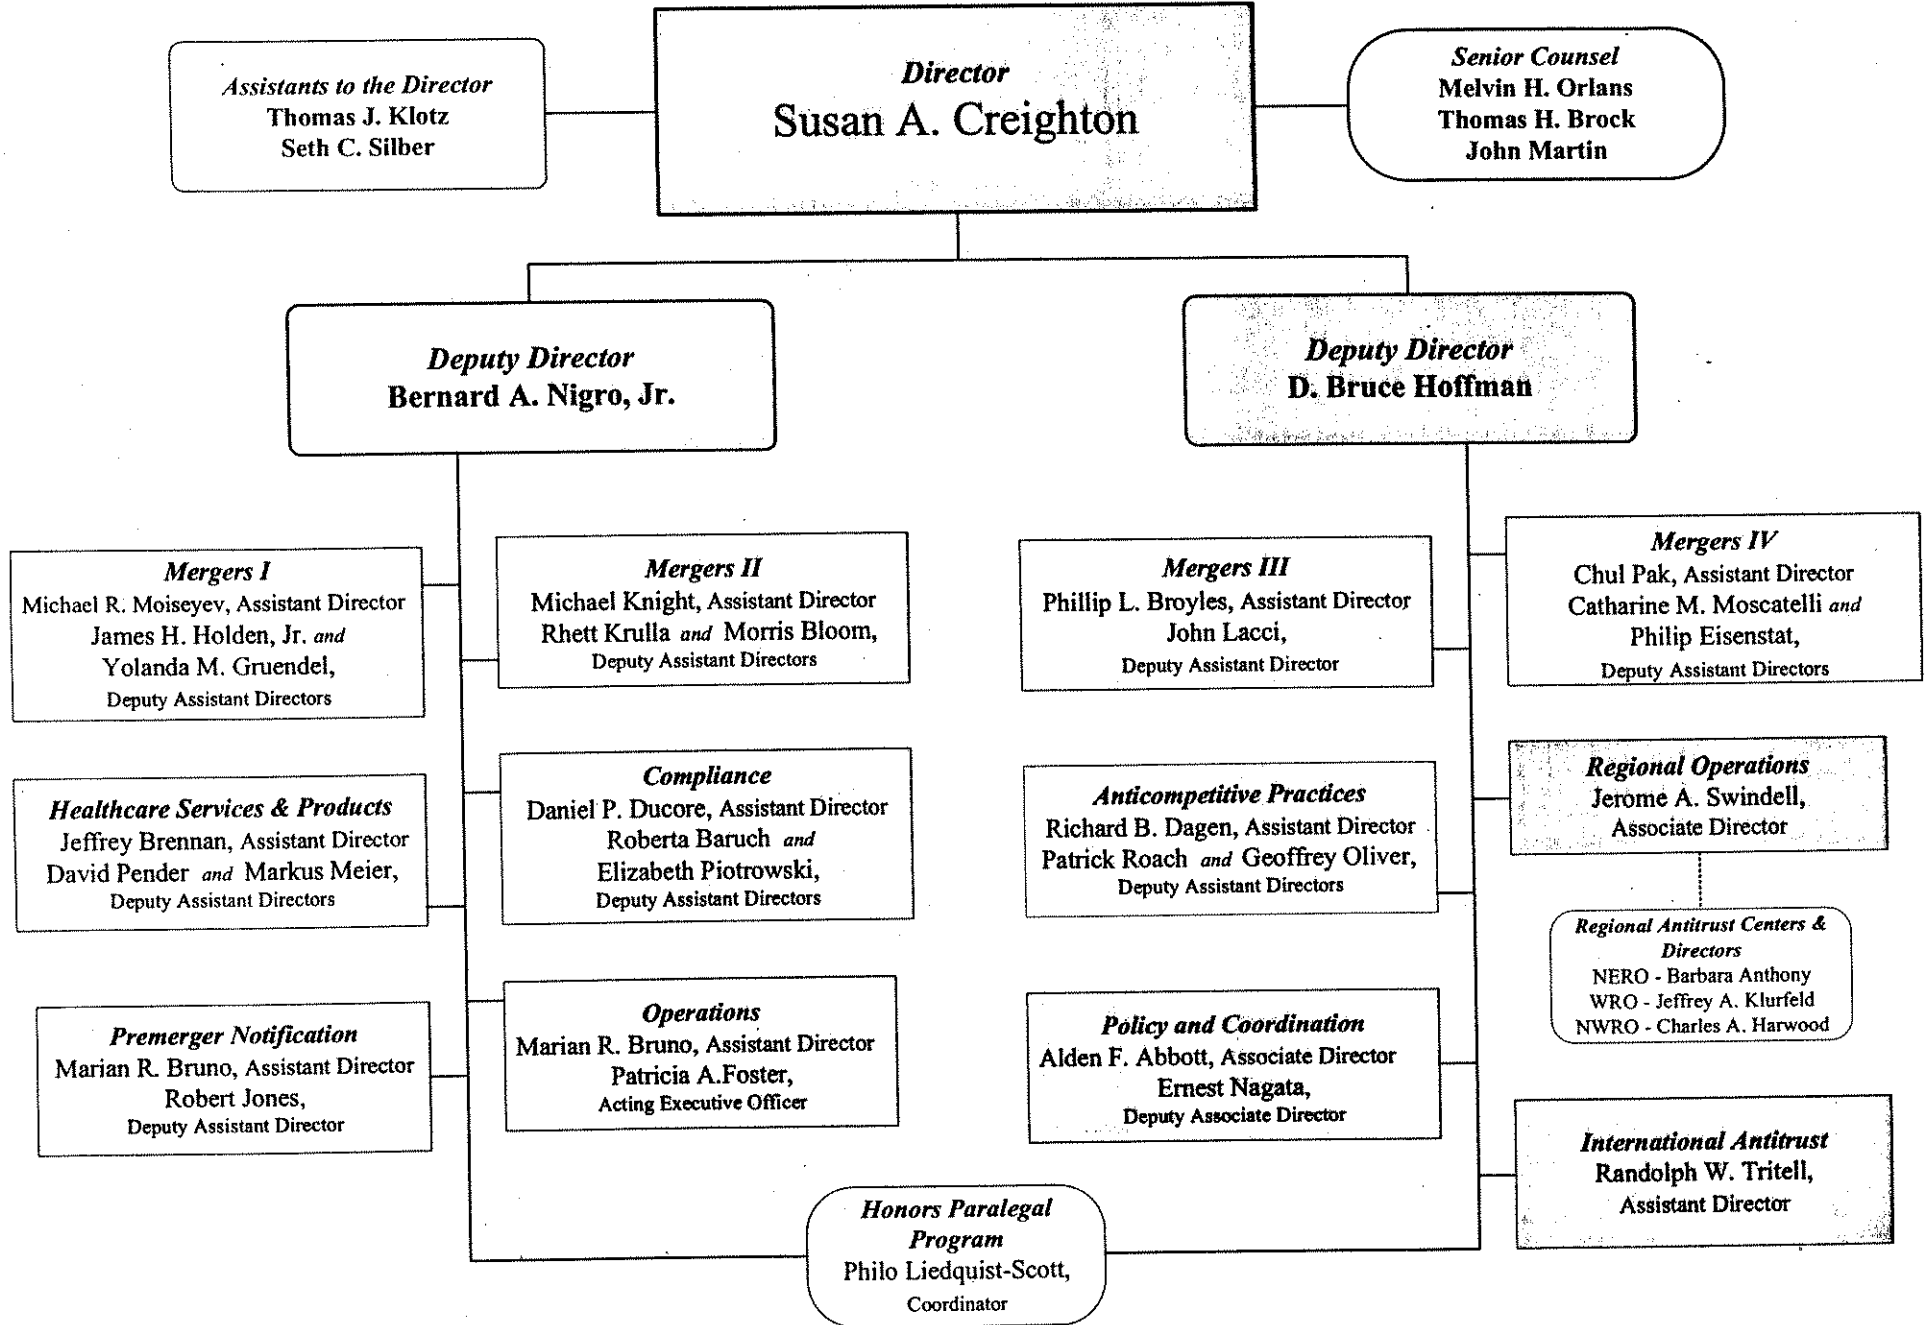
Assistants to the Director
Thomas J. Klotz
Seth C. Silber

Director
Susan A. Creighton

Senior Counsel
Melvin H. Orlans
Thomas H. Brock
John Martin

Deputy Director
Bernard A. Nigro, Jr.

Deputy Director
D. Bruce Hoffman

Mergers I
Michael R. Moiseyev, Assistant Director
James H. Holden, Jr. and
Yolanda M. Gruendel,
Deputy Assistant Directors

Mergers II
Michael Knight, Assistant Director
Rhett Krulla and Morris Bloom,
Deputy Assistant Directors

Mergers III
Phillip L. Broyles, Assistant Director
John Lacci,
Deputy Assistant Director

Mergers IV
Chul Pak, Assistant Director
Catharine M. Moscatelli and
Philip Eisenstat,
Deputy Assistant Directors

Healthcare Services & Products
Jeffrey Brennan, Assistant Director
David Pender and Markus Meier,
Deputy Assistant Directors

Compliance
Daniel P. Ducore, Assistant Director
Roberta Baruch and
Elizabeth Piotrowski,
Deputy Assistant Directors

Anticompetitive Practices
Richard B. Dagen, Assistant Director
Patrick Roach and Geoffrey Oliver,
Deputy Assistant Directors

Regional Operations
Jerome A. Swindell,
Associate Director

Regional Antitrust Centers & Directors
NERO - Barbara Anthony
WRO - Jeffrey A. Klurfeld
NWRO - Charles A. Harwood

Premerger Notification
Marian R. Bruno, Assistant Director
Robert Jones,
Deputy Assistant Director

Operations
Marian R. Bruno, Assistant Director
Patricia A.Foster,
Acting Executive Officer

Policy and Coordination
Alden F. Abbott, Associate Director
Ernest Nagata,
Deputy Associate Director

International Antitrust
Randolph W. Tritell,
Assistant Director

Honors Paralegal Program
Philo Liedquist-Scott,
Coordinator